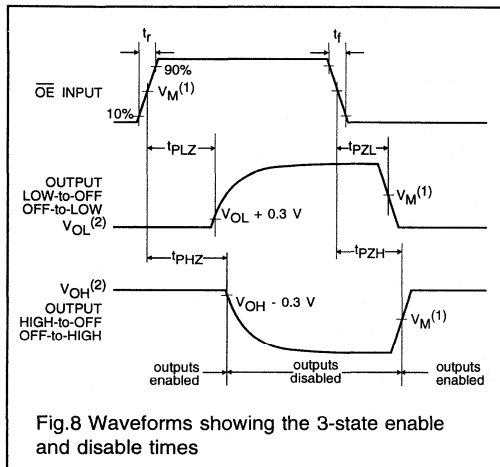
$t_r$

$t_f$

90%

$\overline{OE}$ INPUT

$V_M^{(1)}$

10%

$t_{PLZ}$

$t_{PZL}$

OUTPUT LOW-to-OFF OFF-to-LOW

$V_{OL}^{(2)}$

$V_{OL}$ + 0.3 V

$V_M^{(1)}$

$t_{PHZ}$

$t_{PZH}$

$V_{OH}^{(2)}$

OUTPUT HIGH-to-OFF OFF-to-HIGH

$V_{OH}$ - 0.3 V

$V_M^{(1)}$

outputs enabled

outputs disabled

outputs enabled

Fig.8 Waveforms showing the 3-state enable and disable times